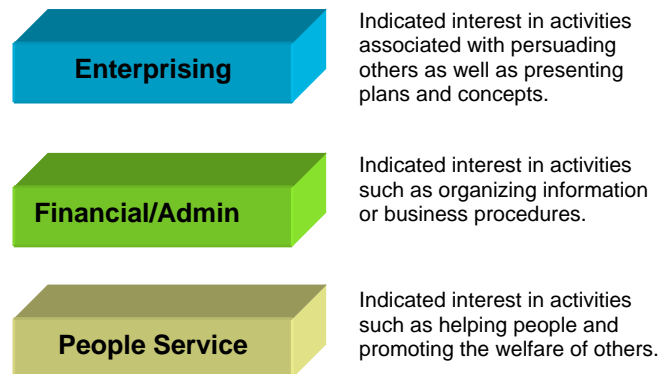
Enterprising

Indicated interest in activities associated with persuading others as well as presenting plans and concepts.

Financial/Admin

Indicated interest in activities such as organizing information or business procedures.

People Service

Indicated interest in activities such as helping people and promoting the welfare of others.